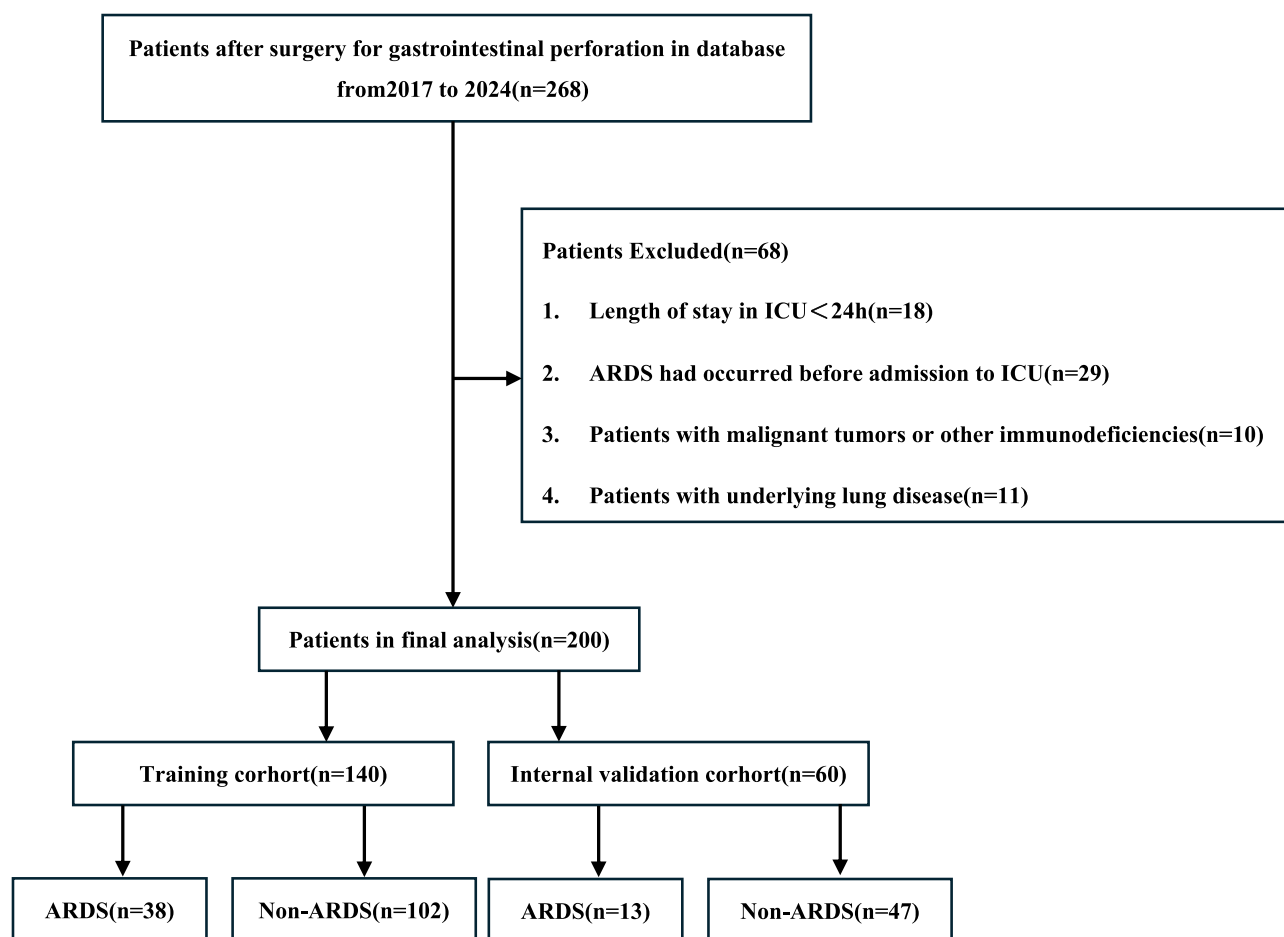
Patients after surgery for gastrointestinal perforation in database from2017 to 2024(n=268)

Patients Excluded(n=68)

1. Length of stay in ICU＜24h(n=18)

2. ARDS had occurred before admission to ICU(n=29)

3. Patients with malignant tumors or other immunodeficiencies(n=10)

4. Patients with underlying lung disease(n=11)

Patients in final analysis(n=200)

Training corhort(n=140)

Internal validation corhort(n=60)

ARDS(n=38)

Non-ARDS(n=102)

ARDS(n=13)

Non-ARDS(n=47)